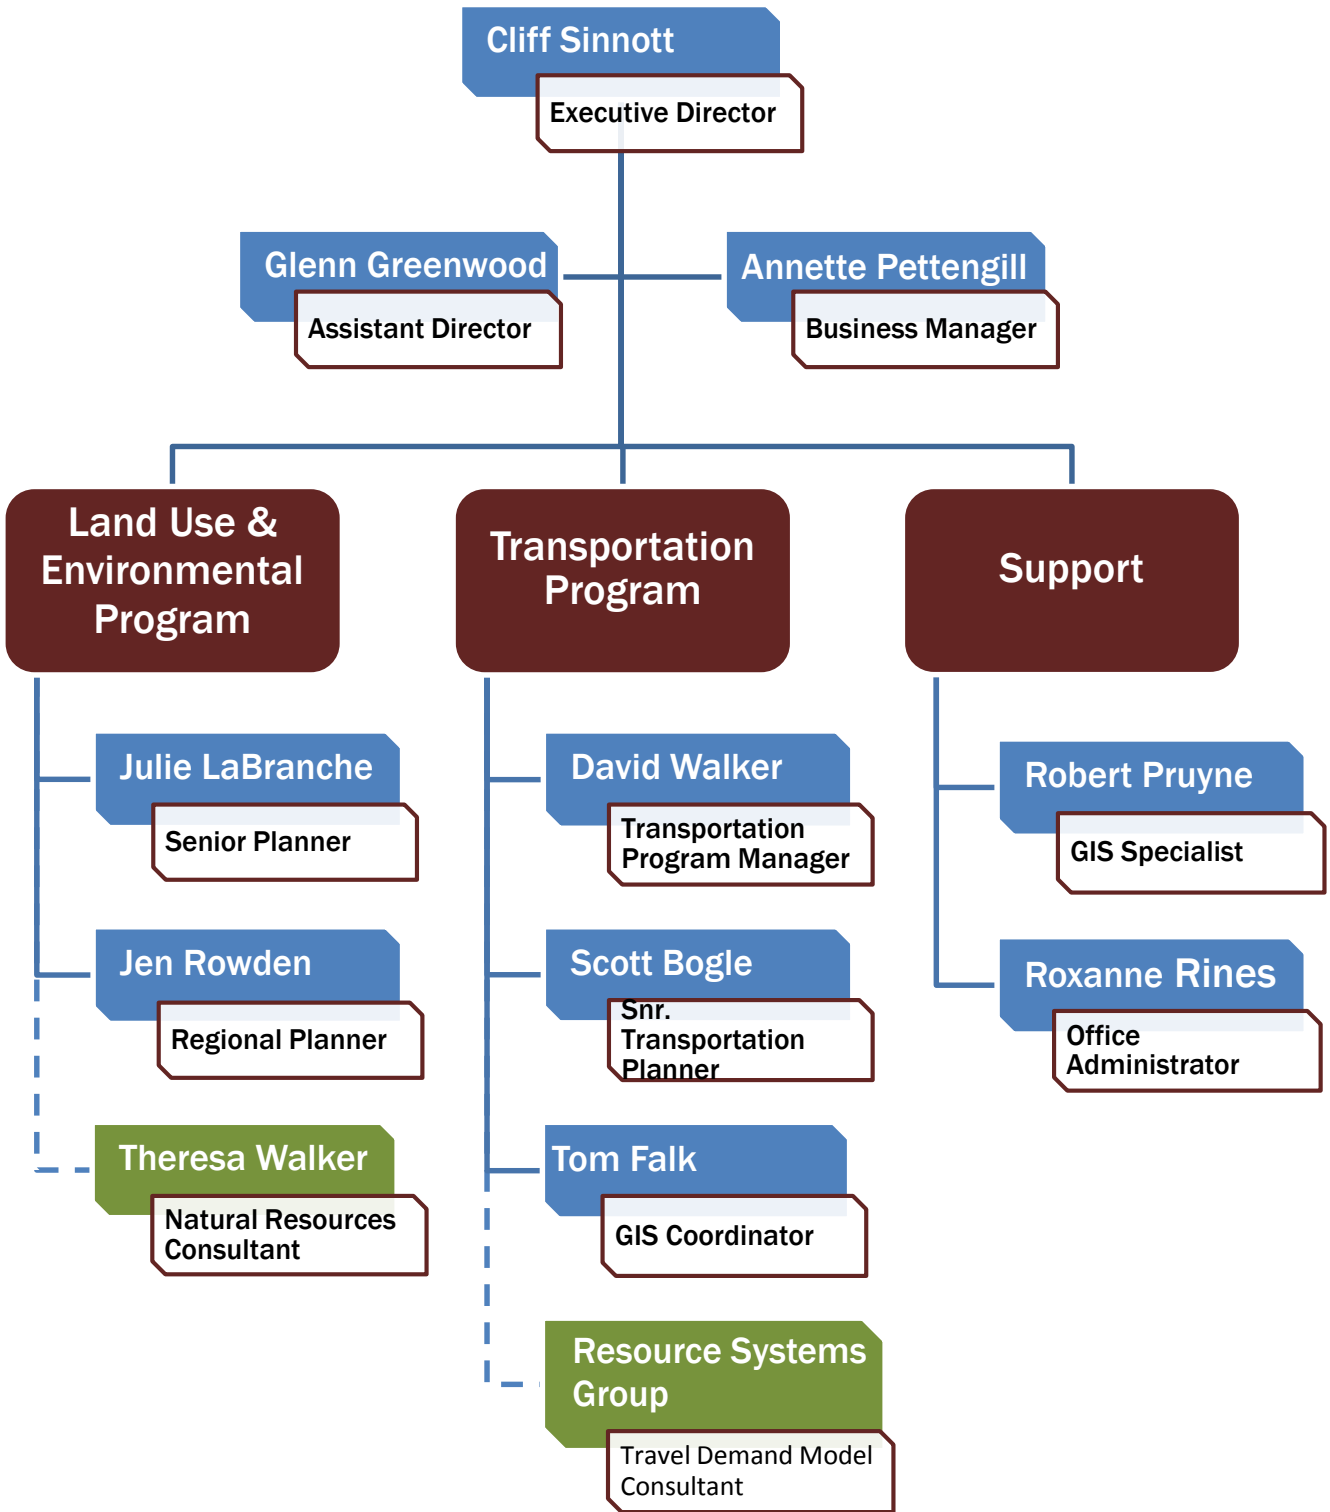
Cliff Sinnott

Executive Director

Glenn Greenwood

Assistant Director

Annette Pettengill

Business Manager

Land Use & Environmental Program

Transportation Program

Support

Julie LaBranche

Senior Planner

Jen Rowden

Regional Planner

Theresa Walker

Natural Resources Consultant

David Walker

Transportation Program Manager

Scott Bogle

Snr. Transportation Planner

Tom Falk

GIS Coordinator

Resource Systems Group

Travel Demand Model Consultant

Robert Pruyne

GIS Specialist

Roxanne Rines

Office Administrator